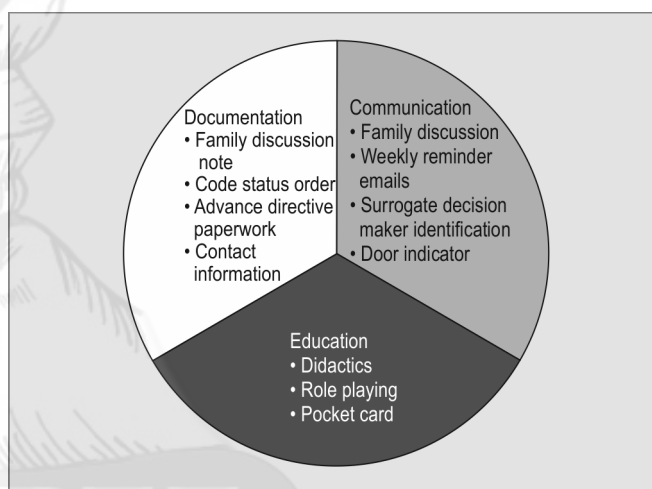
Documentation
• Family discussion note
• Code status order
• Advance directive paperwork
• Contact information

Communication
• Family discussion
• Weekly reminder emails
• Surrogate decision maker identification
• Door indicator

Education
• Didactics
• Role playing
• Pocket card